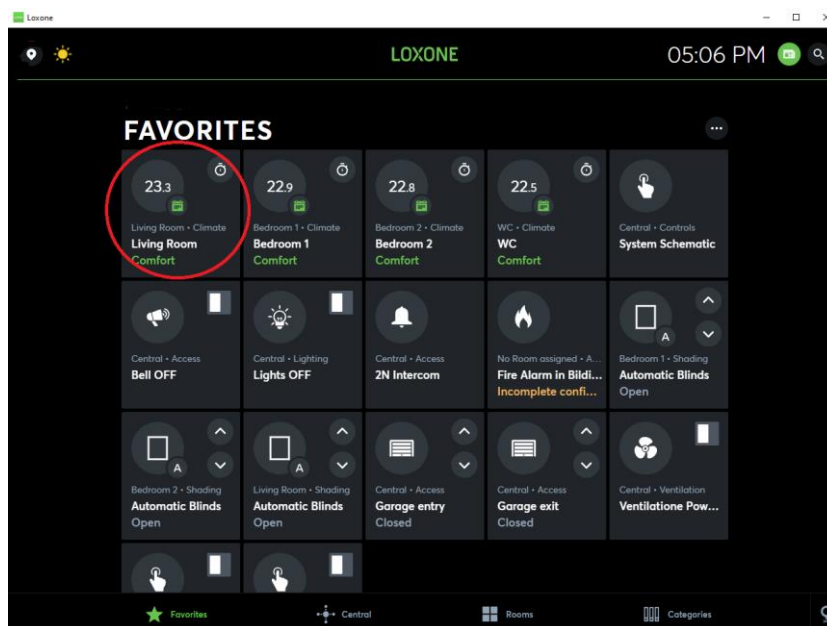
Loxone

LOXONE

05:06 PM

FAVORITES

...

23.3
Living Room • Climate
Living Room
Comfort

22.9
Bedroom 1 • Climate
Bedroom 1
Comfort

22.8
Bedroom 2 • Climate
Bedroom 2
Comfort

22.5
WC • Climate
WC
Comfort

Central • Controls
System Schematic

Central • Access
Bell OFF

Central • Lighting
Lights OFF

Central • Access
2N Intercom

No Room assigned • A...
Fire Alarm in Bildi...
Incomplete confi...

A
Bedroom 1 • Shading
Automatic Blinds
Open

A
Bedroom 2 • Shading
Automatic Blinds
Open

A
Living Room • Shading
Automatic Blinds
Open

Central • Access
Garage entry
Closed

Central • Access
Garage exit
Closed

Central • Ventilation
Ventilatione Pow...

Favorites
Central
Rooms
Categories